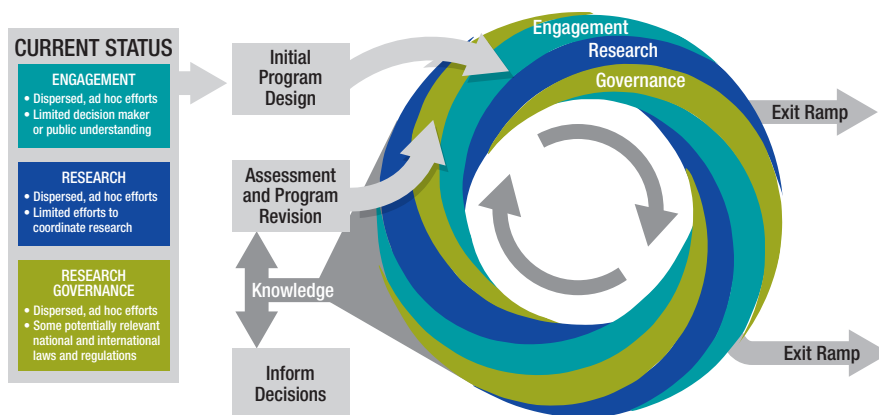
CURRENT STATUS

ENGAGEMENT
• Dispersed, ad hoc efforts
• Limited decision maker or public understanding

RESEARCH
• Dispersed, ad hoc efforts
• Limited efforts to coordinate research

RESEARCH GOVERNANCE
• Dispersed, ad hoc efforts
• Some potentially relevant national and international laws and regulations

Initial Program Design

Assessment and Program Revision

Knowledge

Inform Decisions

Engagement

Research

Governance

Exit Ramp

Exit Ramp